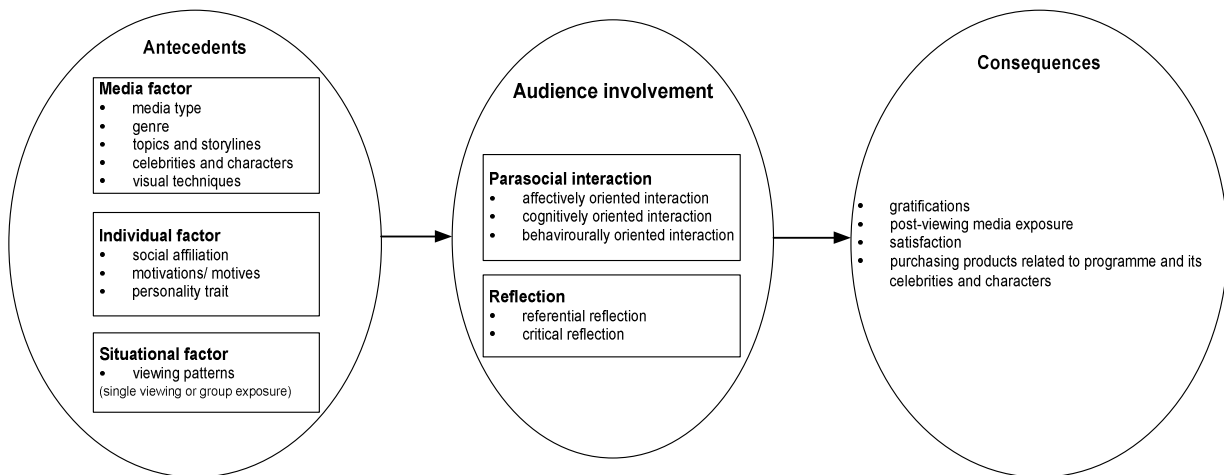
Antecedents

Media factor
- media type
- genre
- topics and storylines
- celebrities and characters
- visual techniques

Individual factor
- social affiliation
- motivations/ motives
- personality trait

Situational factor
- viewing patterns
(single viewing or group exposure)

Audience involvement

Parasocial interaction
- affectively oriented interaction
- cognitively oriented interaction
- behaviourally oriented interaction

Reflection
- referential reflection
- critical reflection

Consequences

- gratifications
- post-viewing media exposure
- satisfaction
- purchasing products related to programme and its celebrities and characters